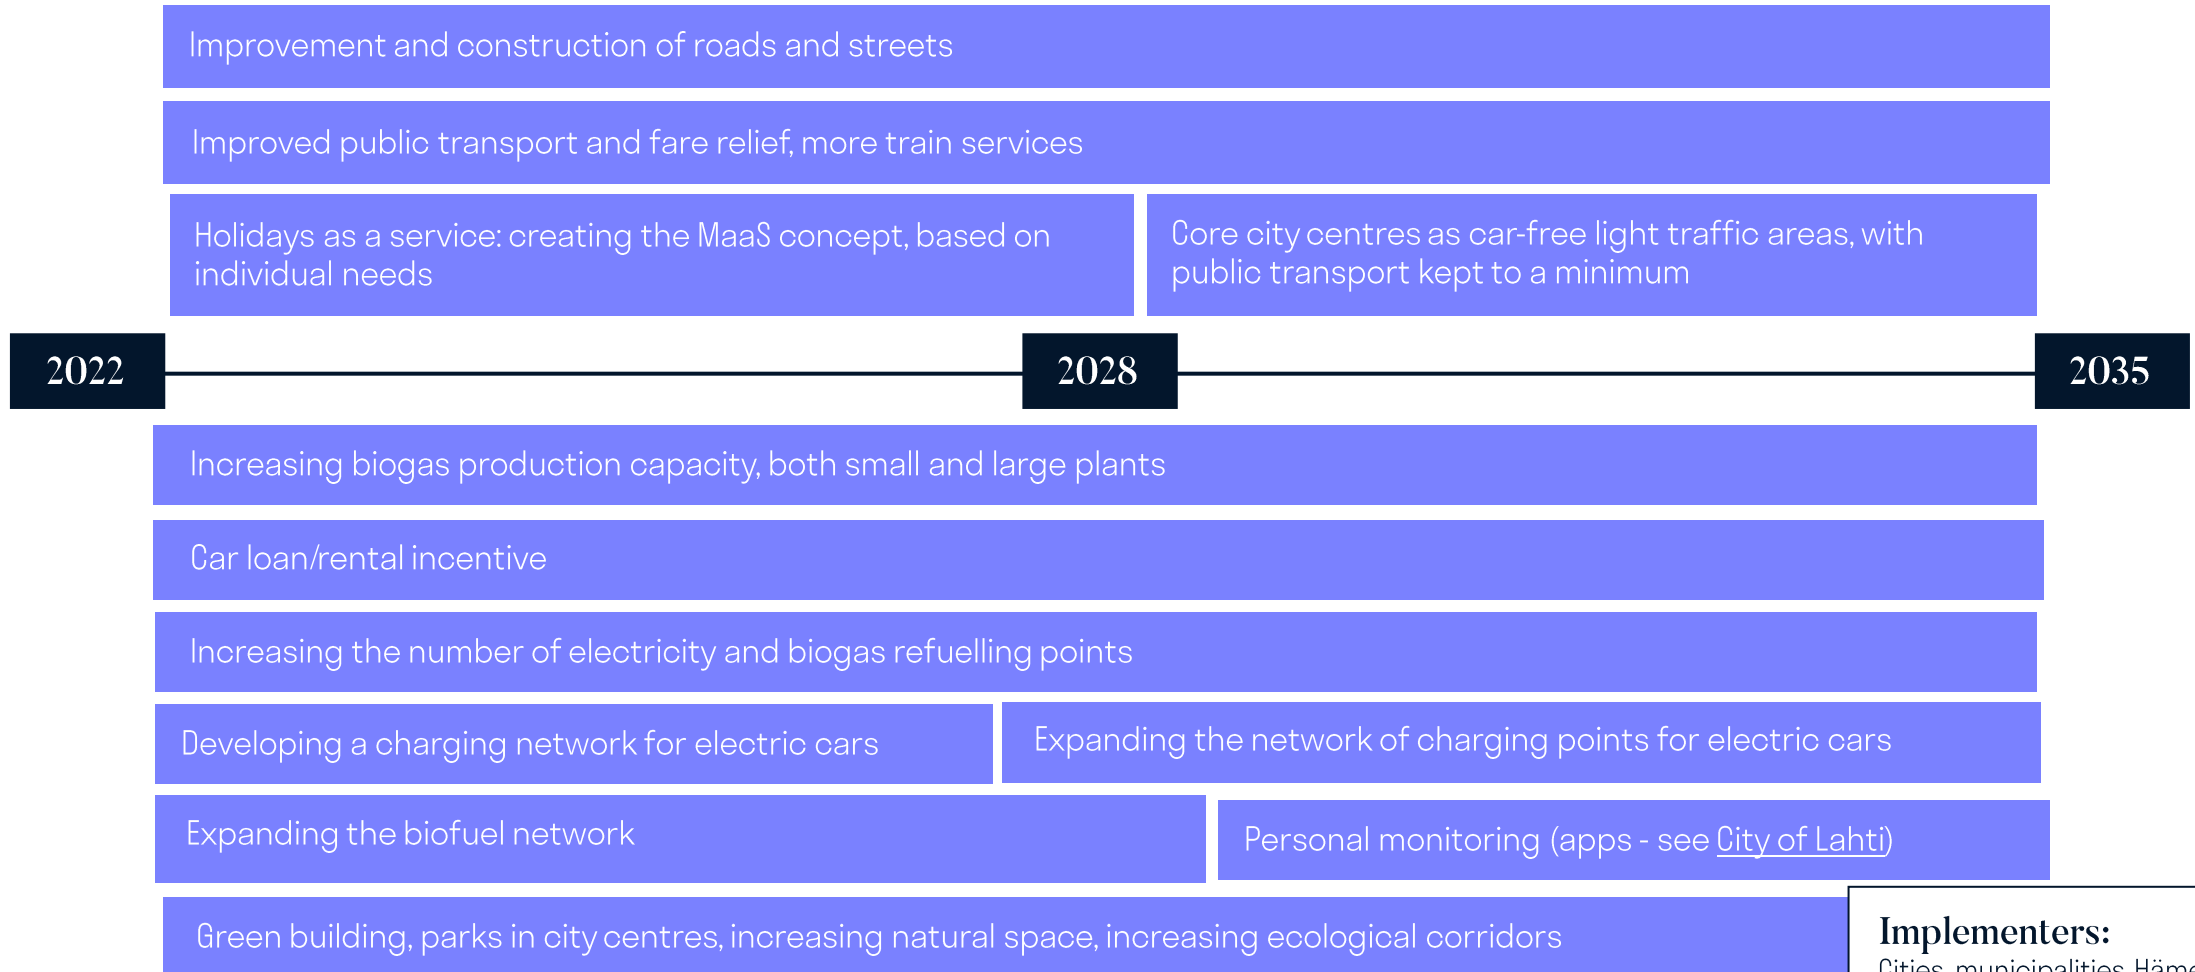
Improvement and construction of roads and streets

Improved public transport and fare relief, more train services

Holidays as a service: creating the MaaS concept, based on individual needs

Core city centres as car-free light traffic areas, with public transport kept to a minimum

2022

2028

2035

Increasing biogas production capacity, both small and large plants

Car loan/rental incentive

Increasing the number of electricity and biogas refuelling points

Developing a charging network for electric cars

Expanding the network of charging points for electric cars

Expanding the biofuel network

Personal monitoring (apps - see City of Lahti)

Green building, parks in city centres, increasing natural space, increasing ecological corridors

Implementers:

Cities, municipalities, Häm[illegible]